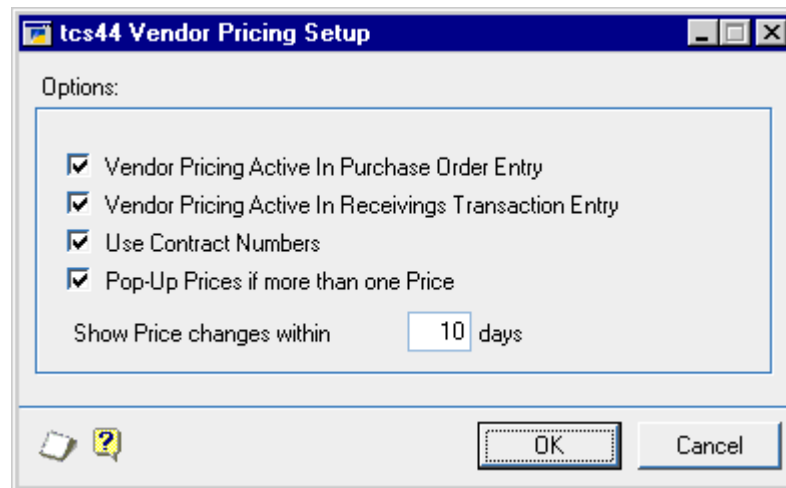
tcs44 Vendor Pricing Setup

Options:

Vendor Pricing Active In Purchase Order Entry
Vendor Pricing Active In Receivings Transaction Entry
Use Contract Numbers
Pop-Up Prices if more than one Price

Show Price changes within 10 days

?

OK
Cancel